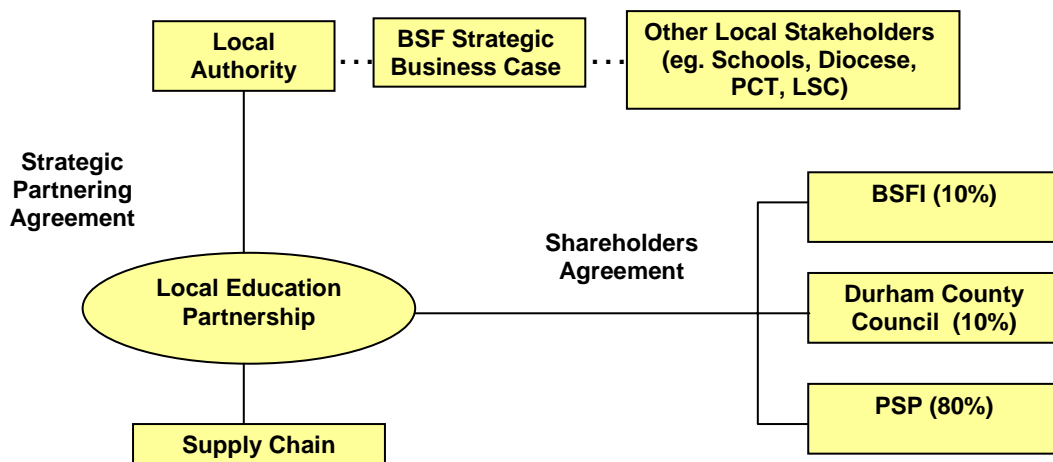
Local Authority

BSF Strategic Business Case

Other Local Stakeholders (eg. Schools, Diocese, PCT, LSC)

Strategic Partnering Agreement

Shareholders Agreement

BSFI (10%)

Local Education Partnership

Durham County Council (10%)

PSP (80%)

Supply Chain